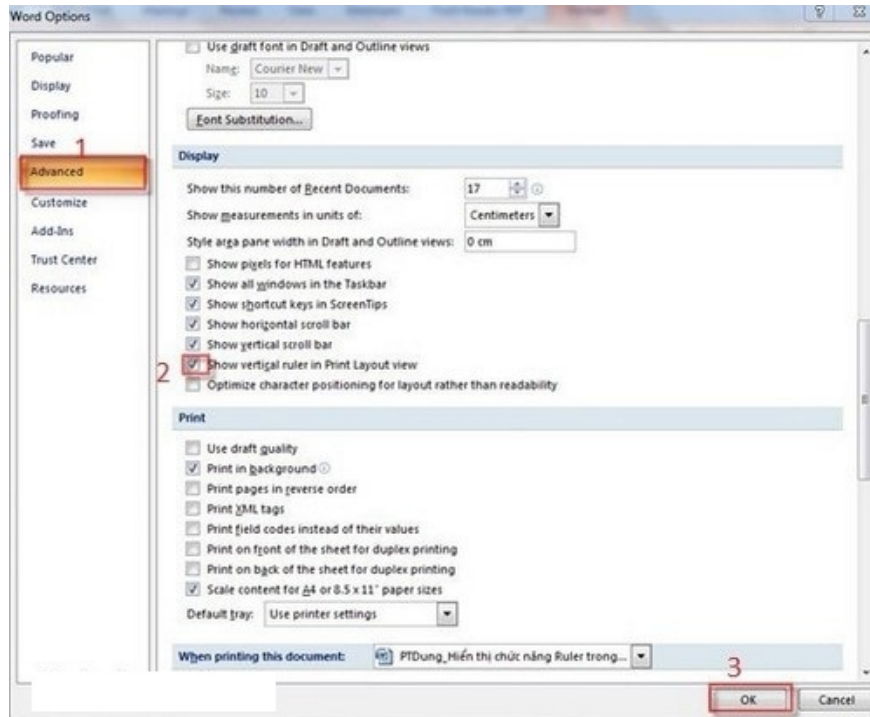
Word Options

Popular
Display
Proofing
Save
1
Advanced
Customize
Add-Ins
Trust Center
Resources

Use draft font in Draft and Outline views
Name: Courier New
Size: 10
Font Substitution...

Display

Show this number of Recent Documents: 17
Show measurements in units of: Centimeters
Style area pane width in Draft and Outline views: 0 cm
Show pixels for HTML features
Show all windows in the Taskbar
Show shortcut keys in ScreenTips
Show horizontal scroll bar
Show vertical scroll bar
2
Show vertical ruler in Print Layout view
Optimize character positioning for layout rather than readability

Print

Use draft quality
Print in background
Print pages in reverse order
Print XML tags
Print field codes instead of their values
Print on front of the sheet for duplex printing
Print on back of the sheet for duplex printing
Scale content for A4 or 8.5 x 11" paper sizes
Default tray: Use printer settings

When printing this document: PTDung_Hiển thị chức năng Ruler trong...

3
OK
Cancel